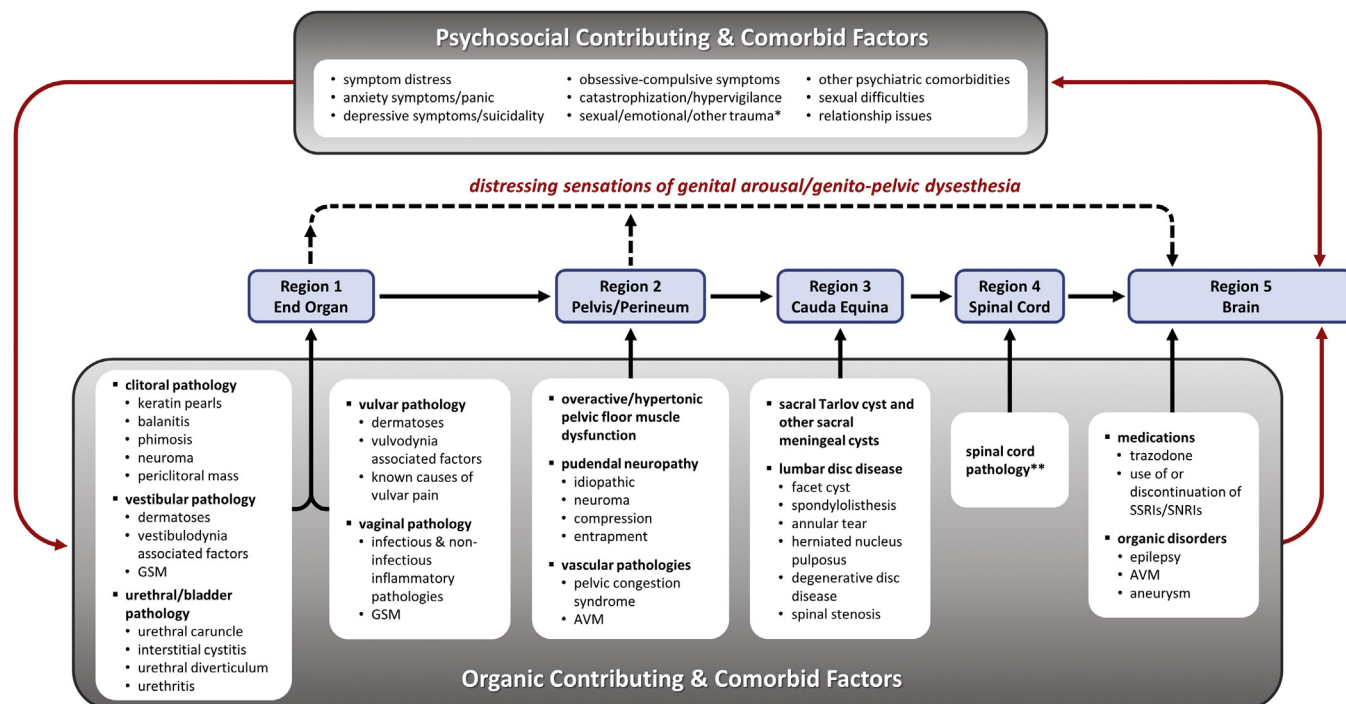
Psychosocial Contributing & Comorbid Factors

• symptom distress
• anxiety symptoms/panic
• depressive symptoms/suicidality

• obsessive-compulsive symptoms
• catastrophization/hypervigilance
• sexual/emotional/other trauma*

• other psychiatric comorbidities
• sexual difficulties
• relationship issues

distressing sensations of genital arousal/genito-pelvic dysesthesia

Region 1
End Organ

Region 2
Pelvis/Perineum

Region 3
Cauda Equina

Region 4
Spinal Cord

Region 5
Brain

▪ clitoral pathology
• keratin pearls
• balanitis
• phimosis
• neuroma
• periclitoral mass
▪ vestibular pathology
• dermatoses
• vestibulodynia associated factors
• GSM
▪ urethral/bladder pathology
• urethral caruncle
• interstitial cystitis
• urethral diverticulum
• urethritis

▪ vulvar pathology
• dermatoses
• vulvodynia associated factors
• known causes of vulvar pain
▪ vaginal pathology
• infectious & non-infectious inflammatory pathologies
• GSM

▪ overactive/hypertonic pelvic floor muscle dysfunction
▪ pudendal neuropathy
• idiopathic
• neuroma
• compression
• entrapment
▪ vascular pathologies
• pelvic congestion syndrome
• AVM

▪ sacral Tarlov cyst and other sacral meningeal cysts
▪ lumbar disc disease
• facet cyst
• spondylolisthesis
• annular tear
• herniated nucleus pulposus
• degenerative disc disease
• spinal stenosis

spinal cord pathology**

▪ medications
• trazodone
• use of or discontinuation of SSRIs/SNRIs
▪ organic disorders
• epilepsy
• AVM
• aneurysm

Organic Contributing & Comorbid Factors